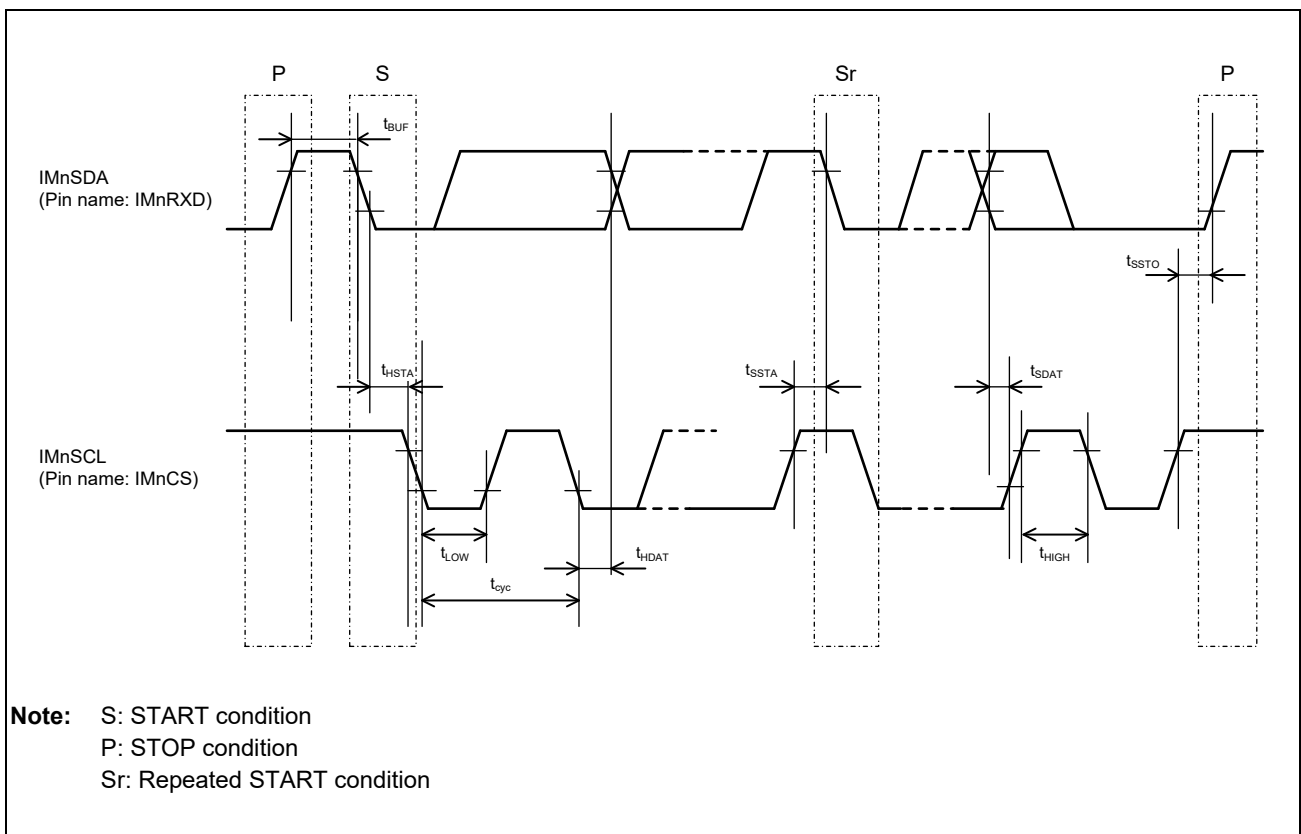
P S Sr P

$t_{BUF}$

IMnSDA
(Pin name: IMnRXD)

$t_{SSTO}$

$t_{HSTA}$

$t_{SSTA}$

$t_{SDAT}$

IMnSCL
(Pin name: IMnCS)

$t_{LOW}$

$t_{HDAT}$

$t_{HIGH}$

$t_{cyc}$

**Note:** S: START condition
P: STOP condition
Sr: Repeated START condition